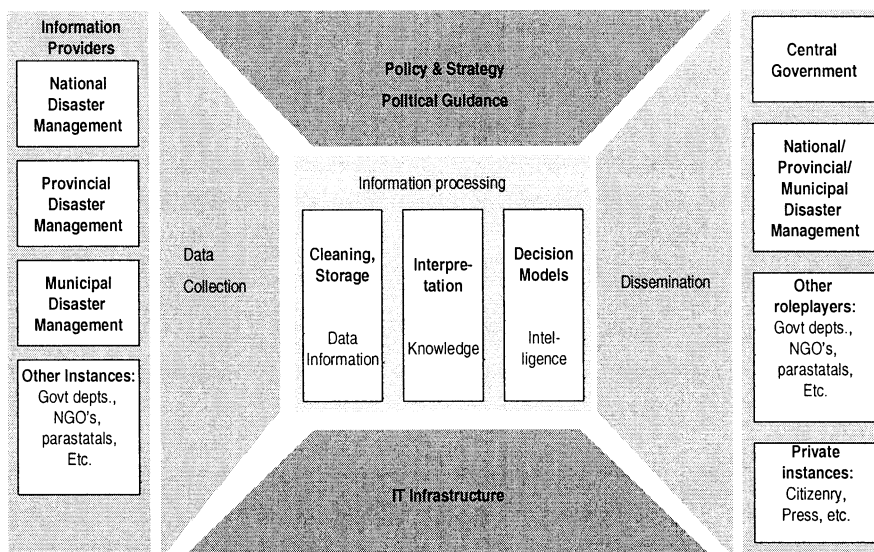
Information Providers

National Disaster Management

Provincial Disaster Management

Municipal Disaster Management

Other Instances: Govt depts., NGO's, parastatals, Etc.

Policy & Strategy

Political Guidance

Data Collection

Information processing

Cleaning, Storage

Data Information

Interpretation

Knowledge

Decision Models

Intelligence

Dissemination

IT Infrastructure

Central Government

National/ Provincial/ Municipal Disaster Management

Other roleplayers: Govt depts., NGO's, parastatals, Etc.

Private instances: Citizenry, Press, etc.